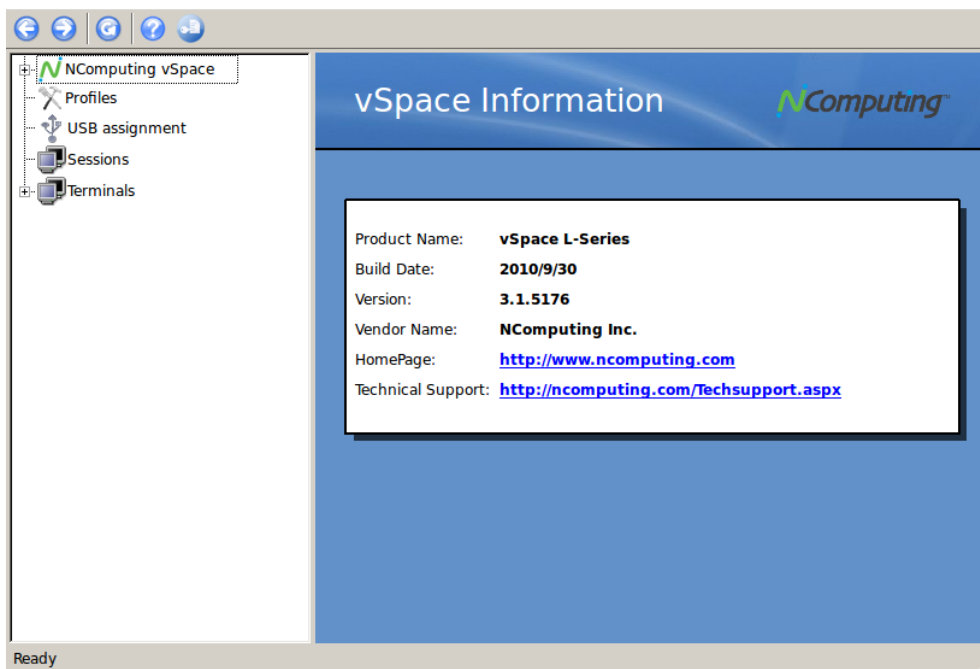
NComputing vSpace
Profiles
USB assignment
Sessions
Terminals

vSpace Information

NComputing

| | |
|---|---|
| Product Name: | vSpace L-Series |
| Build Date: | 2010/9/30 |
| Version: | 3.1.5176 |
| Vendor Name: | NComputing Inc. |
| HomePage: | http://www.ncomputing.com |
| Technical Support: | http://ncomputing.com/Techsupport.aspx |

Ready